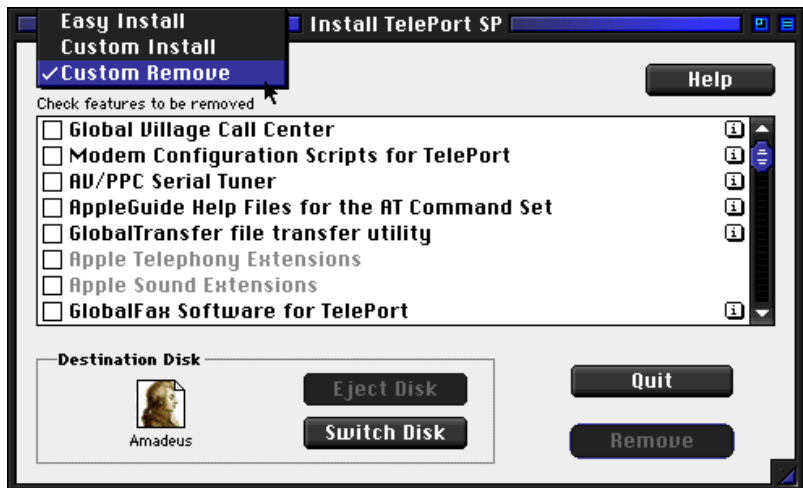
Easy Install
Custom Install
✓Custom Remove

Install TelePort SP

Help

Check features to be removed

Global Village Call Center
Modem Configuration Scripts for TelePort
AV/PPC Serial Tuner
AppleGuide Help Files for the AT Command Set
GlobalTransfer file transfer utility
Apple Telephony Extensions
Apple Sound Extensions
GlobalFax Software for TelePort

Destination Disk

Amadeus

Eject Disk

Switch Disk

Quit

Remove